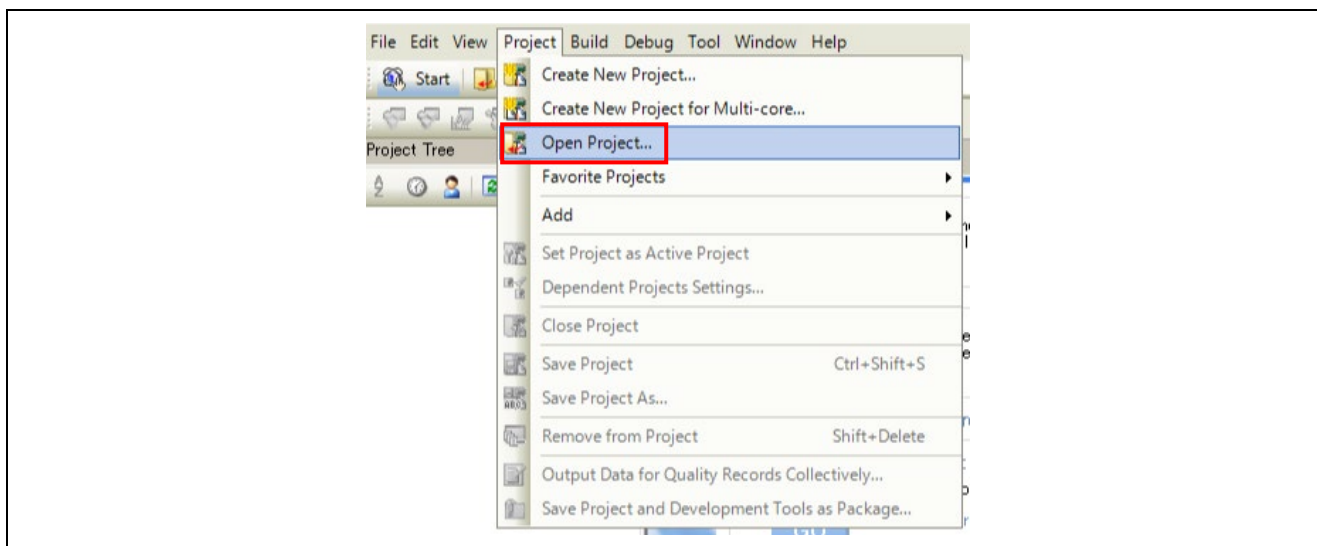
File Edit View Project Build Debug Tool Window Help

Start

Project Tree

Create New Project...
Create New Project for Multi-core...
Open Project...
Favorite Projects
Add
Set Project as Active Project
Dependent Projects Settings...
Close Project
Save Project Ctrl+Shift+S
Save Project As...
Remove from Project Shift+Delete
Output Data for Quality Records Collectively...
Save Project and Development Tools as Package...